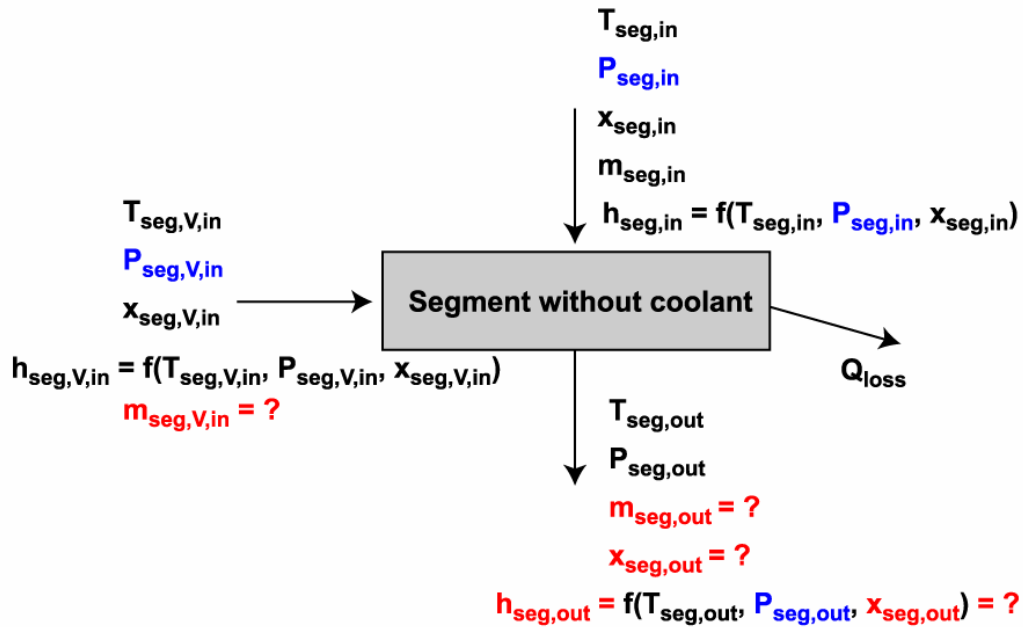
$T_{seg,in}$
$P_{seg,in}$
$x_{seg,in}$
$m_{seg,in}$
$h_{seg,in} = f(T_{seg,in}, P_{seg,in}, x_{seg,in})$

$T_{seg,V,in}$
$P_{seg,V,in}$
$x_{seg,V,in}$
$h_{seg,V,in} = f(T_{seg,V,in}, P_{seg,V,in}, x_{seg,V,in})$
$m_{seg,V,in} = ?$

Segment without coolant

$Q_{loss}$

$T_{seg,out}$
$P_{seg,out}$
$m_{seg,out} = ?$
$x_{seg,out} = ?$
$h_{seg,out} = f(T_{seg,out}, P_{seg,out}, x_{seg,out}) = ?$